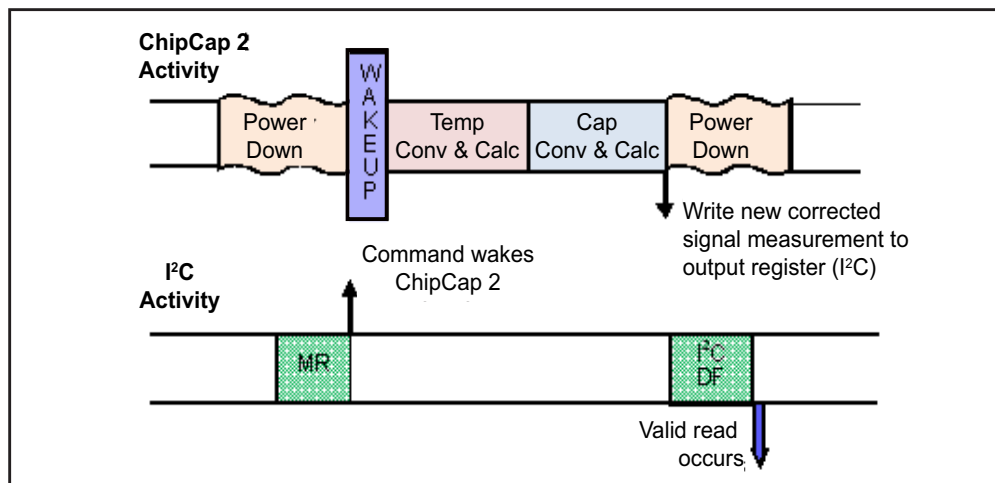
ChipCap 2 Activity

Power Down

WAKEUP

Temp Conv & Calc

Cap Conv & Calc

Power Down

Write new corrected signal measurement to output register (I$^2$C)

Command wakes ChipCap 2

I$^2$C Activity

MR

I$^2$C DF

Valid read occurs